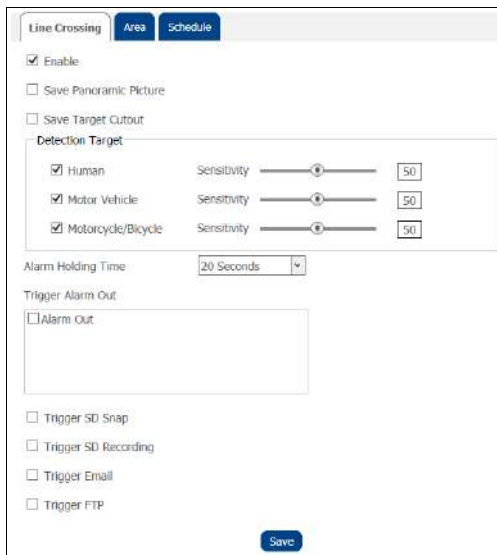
Line Crossing | Area | Schedule

☑ Enable

☐ Save Panoramic Picture

☐ Save Target Cutout

Detection Target

☑ Human Sensitivity 50

☑ Motor Vehicle Sensitivity 50

☑ Motorcycle/Bicycle Sensitivity 50

Alarm Holding Time 20 Seconds

Trigger Alarm Out

☐ Alarm Out

☐ Trigger SD Snap

☐ Trigger SD Recording

☐ Trigger Email

☐ Trigger FTP

Save